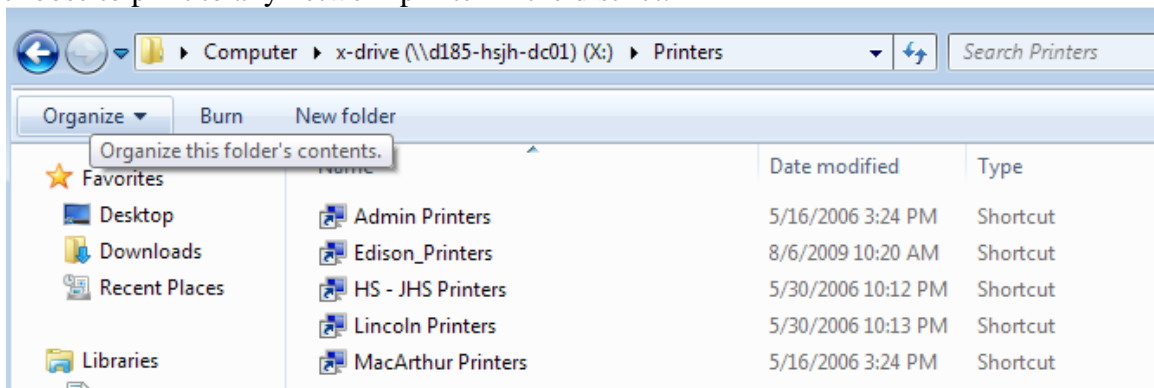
▸ Computer ▸ x-drive (\\d185-hsjh-dc01) (X:) ▸ Printers

Search Printers

Organize ▾ Burn New folder

Organize this folder's contents.

Favorites
Desktop
Downloads
Recent Places

Libraries

| Name | Date modified | Type |
|---|---|---|
| Admin Printers | 5/16/2006 3:24 PM | Shortcut |
| Edison_Printers | 8/6/2009 10:20 AM | Shortcut |
| HS - JHS Printers | 5/30/2006 10:12 PM | Shortcut |
| Lincoln Printers | 5/30/2006 10:13 PM | Shortcut |
| MacArthur Printers | 5/16/2006 3:24 PM | Shortcut |